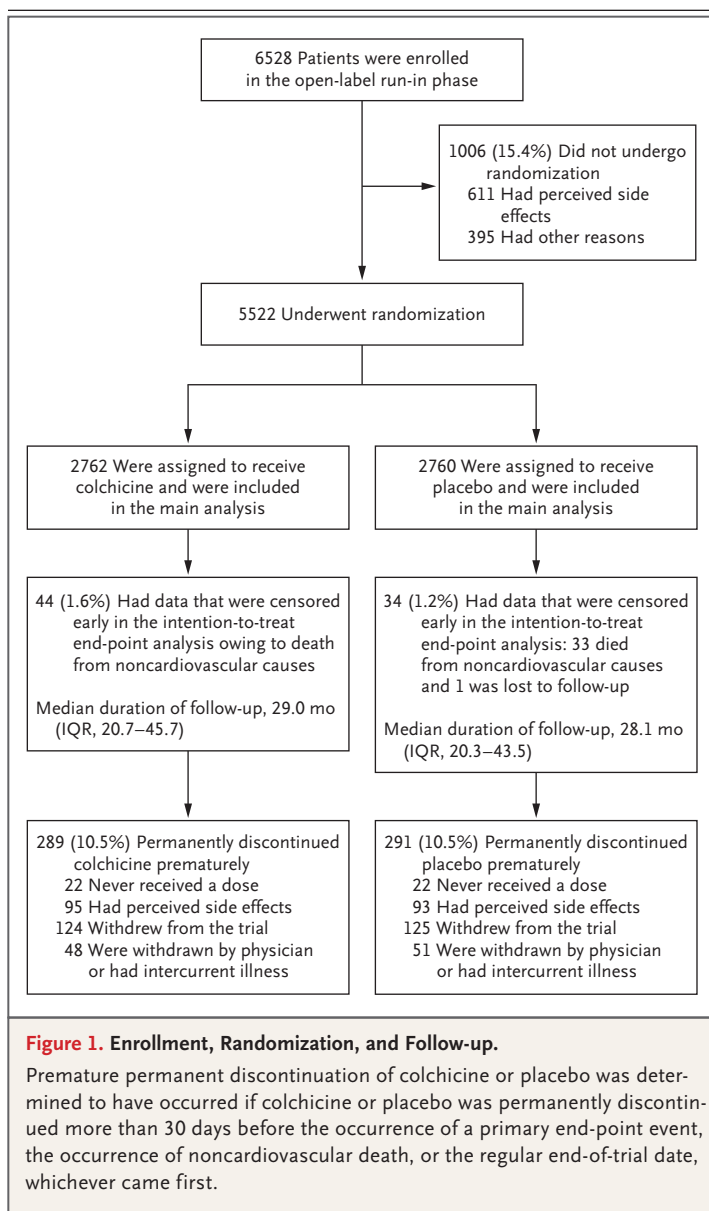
6528 Patients were enrolled in the open-label run-in phase

1006 (15.4%) Did not undergo randomization
611 Had perceived side effects
395 Had other reasons

5522 Underwent randomization

2762 Were assigned to receive colchicine and were included in the main analysis

2760 Were assigned to receive placebo and were included in the main analysis

44 (1.6%) Had data that were censored early in the intention-to-treat end-point analysis owing to death from noncardiovascular causes

Median duration of follow-up, 29.0 mo (IQR, 20.7–45.7)

34 (1.2%) Had data that were censored early in the intention-to-treat end-point analysis: 33 died from noncardiovascular causes and 1 was lost to follow-up

Median duration of follow-up, 28.1 mo (IQR, 20.3–43.5)

289 (10.5%) Permanently discontinued colchicine prematurely
22 Never received a dose
95 Had perceived side effects
124 Withdrew from the trial
48 Were withdrawn by physician or had intercurrent illness

291 (10.5%) Permanently discontinued placebo prematurely
22 Never received a dose
93 Had perceived side effects
125 Withdrew from the trial
51 Were withdrawn by physician or had intercurrent illness

**Figure 1.** **Enrollment, Randomization, and Follow-up.**

Premature permanent discontinuation of colchicine or placebo was determined to have occurred if colchicine or placebo was permanently discontinued more than 30 days before the occurrence of a primary end-point event, the occurrence of noncardiovascular death, or the regular end-of-trial date, whichever came first.